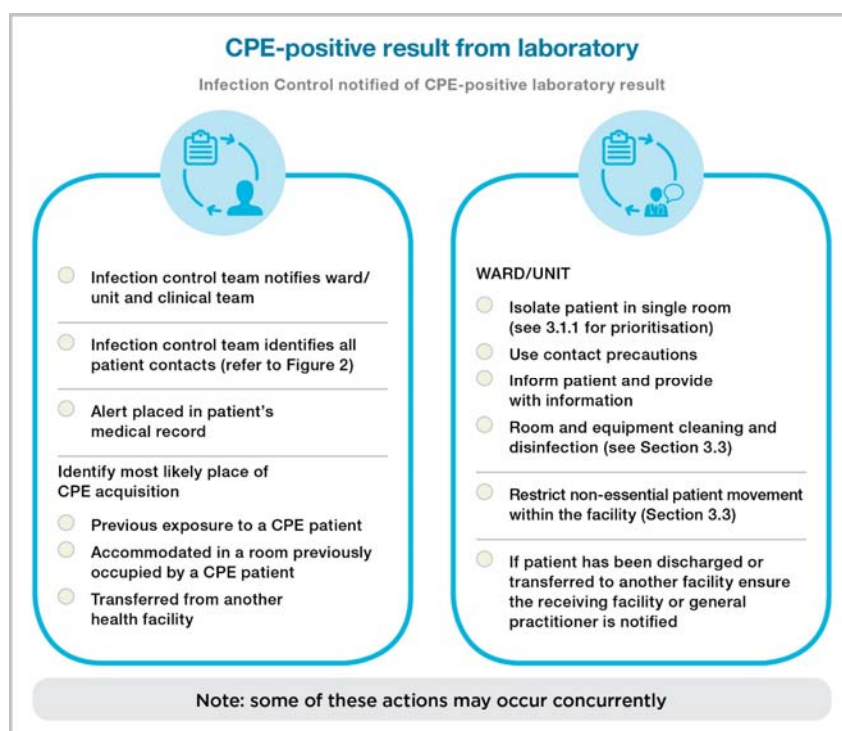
CPE-positive result from laboratory

Infection Control notified of CPE-positive laboratory result

Infection control team notifies ward/ unit and clinical team

Infection control team identifies all patient contacts (refer to Figure 2)

Alert placed in patient's medical record

Identify most likely place of CPE acquisition

Previous exposure to a CPE patient

Accommodated in a room previously occupied by a CPE patient

Transferred from another health facility

WARD/UNIT

Isolate patient in single room (see 3.1.1 for prioritisation)

Use contact precautions

Inform patient and provide with information

Room and equipment cleaning and disinfection (see Section 3.3)

Restrict non-essential patient movement within the facility (Section 3.3)

If patient has been discharged or transferred to another facility ensure the receiving facility or general practitioner is notified

Note: some of these actions may occur concurrently